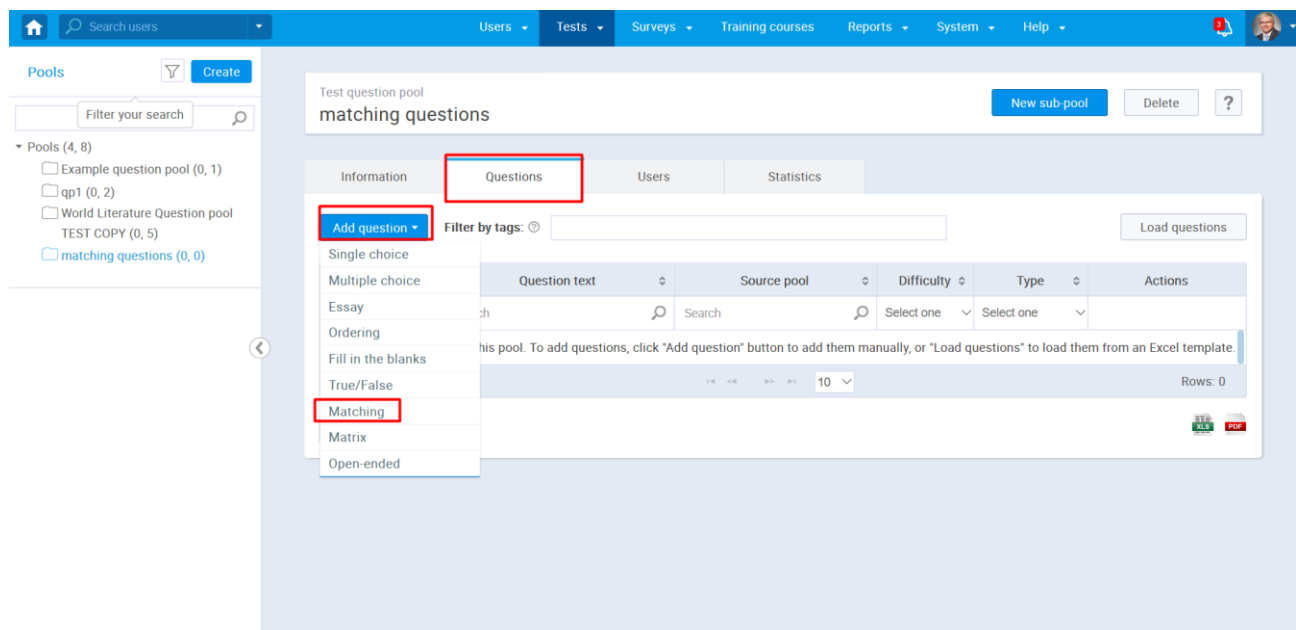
Search users

Users Tests Surveys Training courses Reports System Help

3

Pools

Create

Filter your search

Pools (4, 8)
Example question pool (0, 1)
qp1 (0, 2)
World Literature Question pool TEST COPY (0, 5)
matching questions (0, 0)

Test question pool
matching questions

New sub-pool

Delete

?

Information Questions Users Statistics

Add question

Filter by tags:

Load questions

Single choice
Multiple choice
Essay
Ordering
Fill in the blanks
True/False
Matching
Matrix
Open-ended

| Question text | Source pool | Difficulty | Type | Actions |
|---|---|---|---|---|
| ch | Search | Select one | Select one | |

his pool. To add questions, click "Add question" button to add them manually, or "Load questions" to load them from an Excel template.

10

Rows: 0

XLS PDF